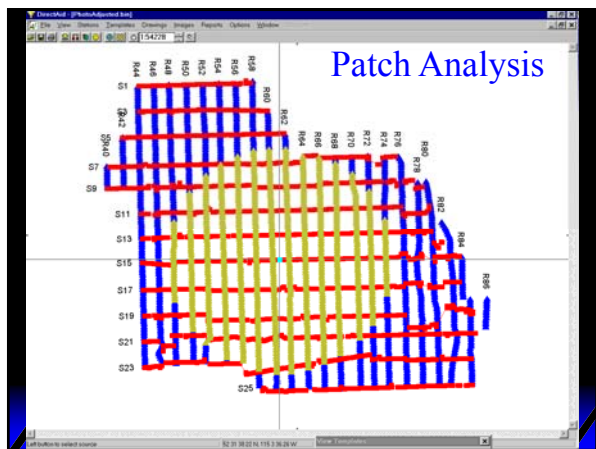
DirectAid - [PhotoAdjusted.bin]
File View Stations Templates Drawings Images Reports Options Window
1:54228

Patch Analysis

R44 R46 R48 R50 R52 R54 R56 R58 R60 R62 R64 R66 R68 R70 R72 R74 R76 R78 R80 R82 R84 R86
S1 S3 S5 R40 R42 S7 S9 S11 S13 S15 S17 S19 S21 S23 S25

Left button to select source
View Templates